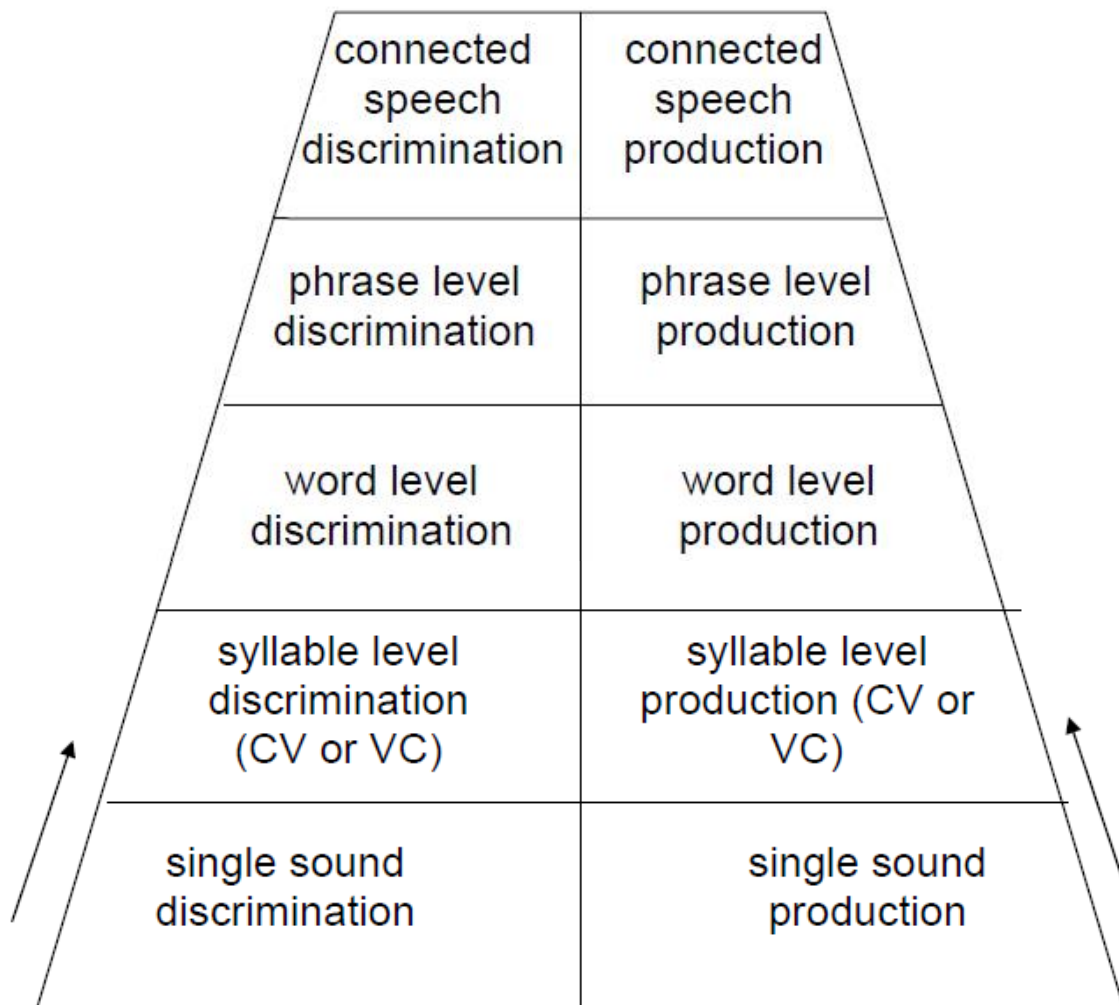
| | |
|---|---|
| connected speech discrimination | connected speech production |
| phrase level discrimination | phrase level production |
| word level discrimination | word level production |
| syllable level discrimination (CV or VC) | syllable level production (CV or VC) |
| single sound discrimination | single sound production |